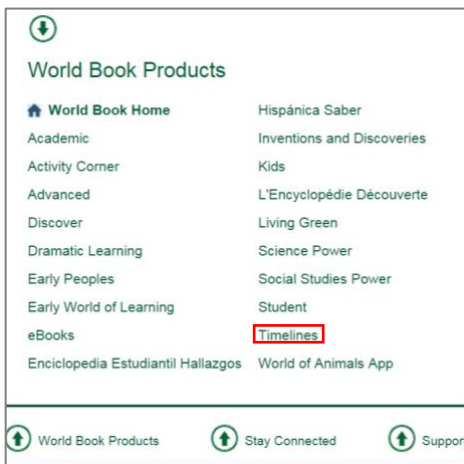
World Book Products

World Book Home
Academic
Activity Corner
Advanced
Discover
Dramatic Learning
Early Peoples
Early World of Learning
eBooks
Enciclopedia Estudiantil Hallazgos

Hispánica Saber
Inventions and Discoveries
Kids
L'Encyclopédie Découverte
Living Green
Science Power
Social Studies Power
Student
Timelines
World of Animals App

World Book Products
Stay Connected
Suppor